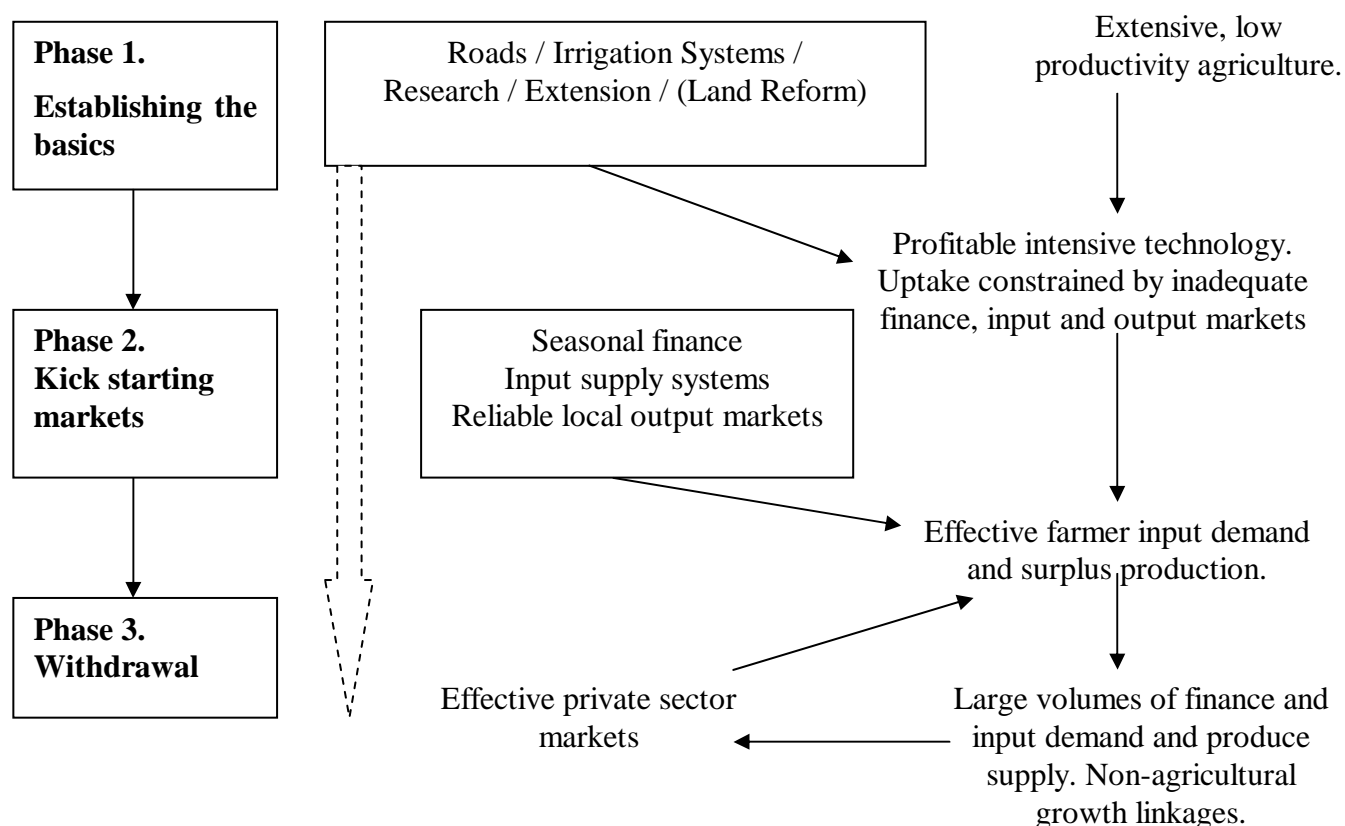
Phase 1.
Establishing the basics

Roads / Irrigation Systems / Research / Extension / (Land Reform)

Extensive, low productivity agriculture.

Profitable intensive technology. Uptake constrained by inadequate finance, input and output markets

Phase 2.
Kick starting markets

Seasonal finance
Input supply systems
Reliable local output markets

Effective farmer input demand and surplus production.

Phase 3.
Withdrawal

Effective private sector markets

Large volumes of finance and input demand and produce supply. Non-agricultural growth linkages.